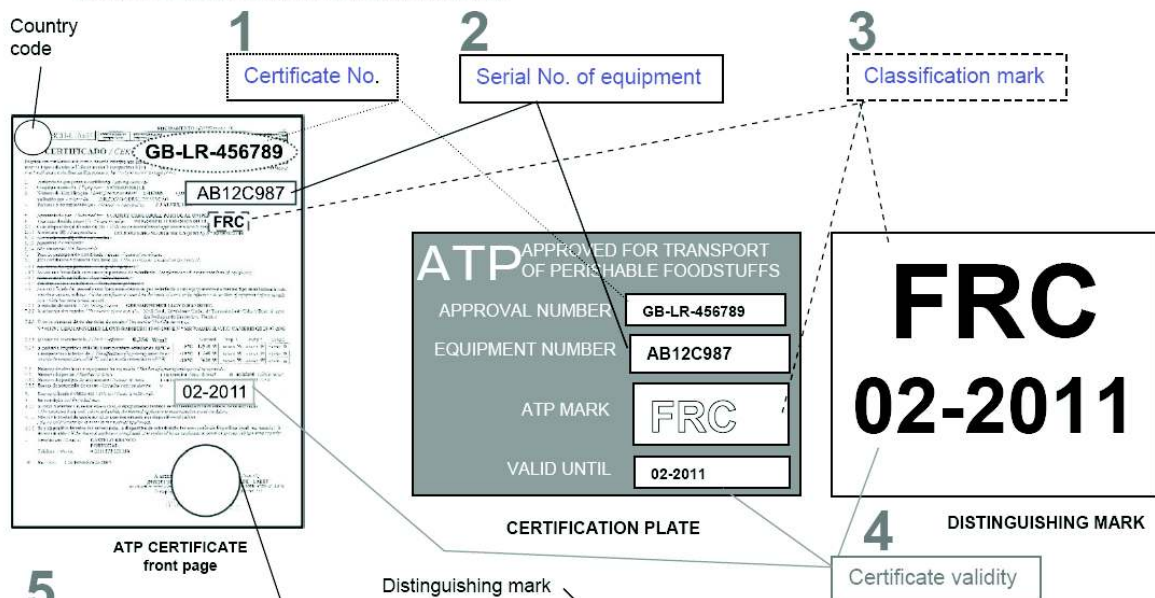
Country code

1
Certificate No.

2
Serial No. of equipment

3
Classification mark

CERTIFICADO / CER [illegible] GB-LR-456789

AB12C987

FRC

02-2011

ATP CERTIFICATE front page

ATP APPROVED FOR TRANSPORT OF PERISHABLE FOODSTUFFS

APPROVAL NUMBER GB-LR-456789

EQUIPMENT NUMBER AB12C987

ATP MARK FRC

VALID UNTIL 02-2011

CERTIFICATION PLATE

FRC
02-2011

DISTINGUISHING MARK

4
Certificate validity

5

Distinguishing mark